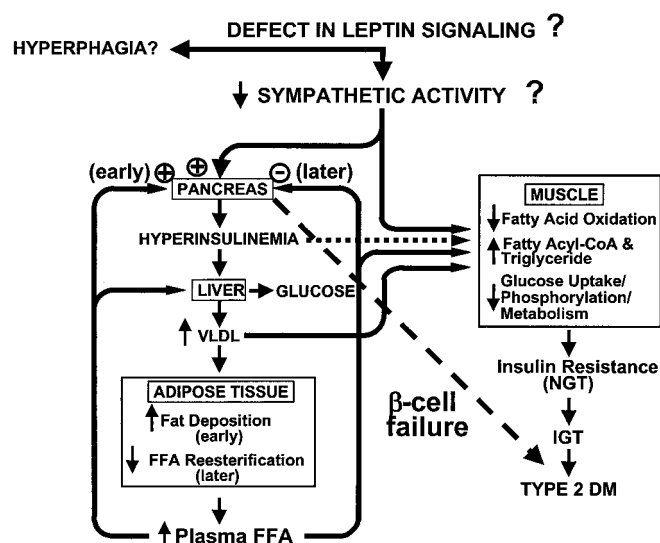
DEFECT IN LEPTIN SIGNALING ?

HYPERPHAGIA?

↓ SYMPATHETIC ACTIVITY ?

(early) ⊕ ⊕ ⊖ (later)

PANCREAS

HYPERINSULINEMIA

LIVER → GLUCOSE

↑ VLDL

ADIPOSE TISSUE

↑ Fat Deposition (early)

↓ FFA Reesterification (later)

↑ Plasma FFA

MUSCLE

↓ Fatty Acid Oxidation

↑ Fatty Acyl-CoA & Triglyceride

↓ Glucose Uptake/ Phosphorylation/ Metabolism

Insulin Resistance (NGT)

IGT

TYPE 2 DM

β-cell failure